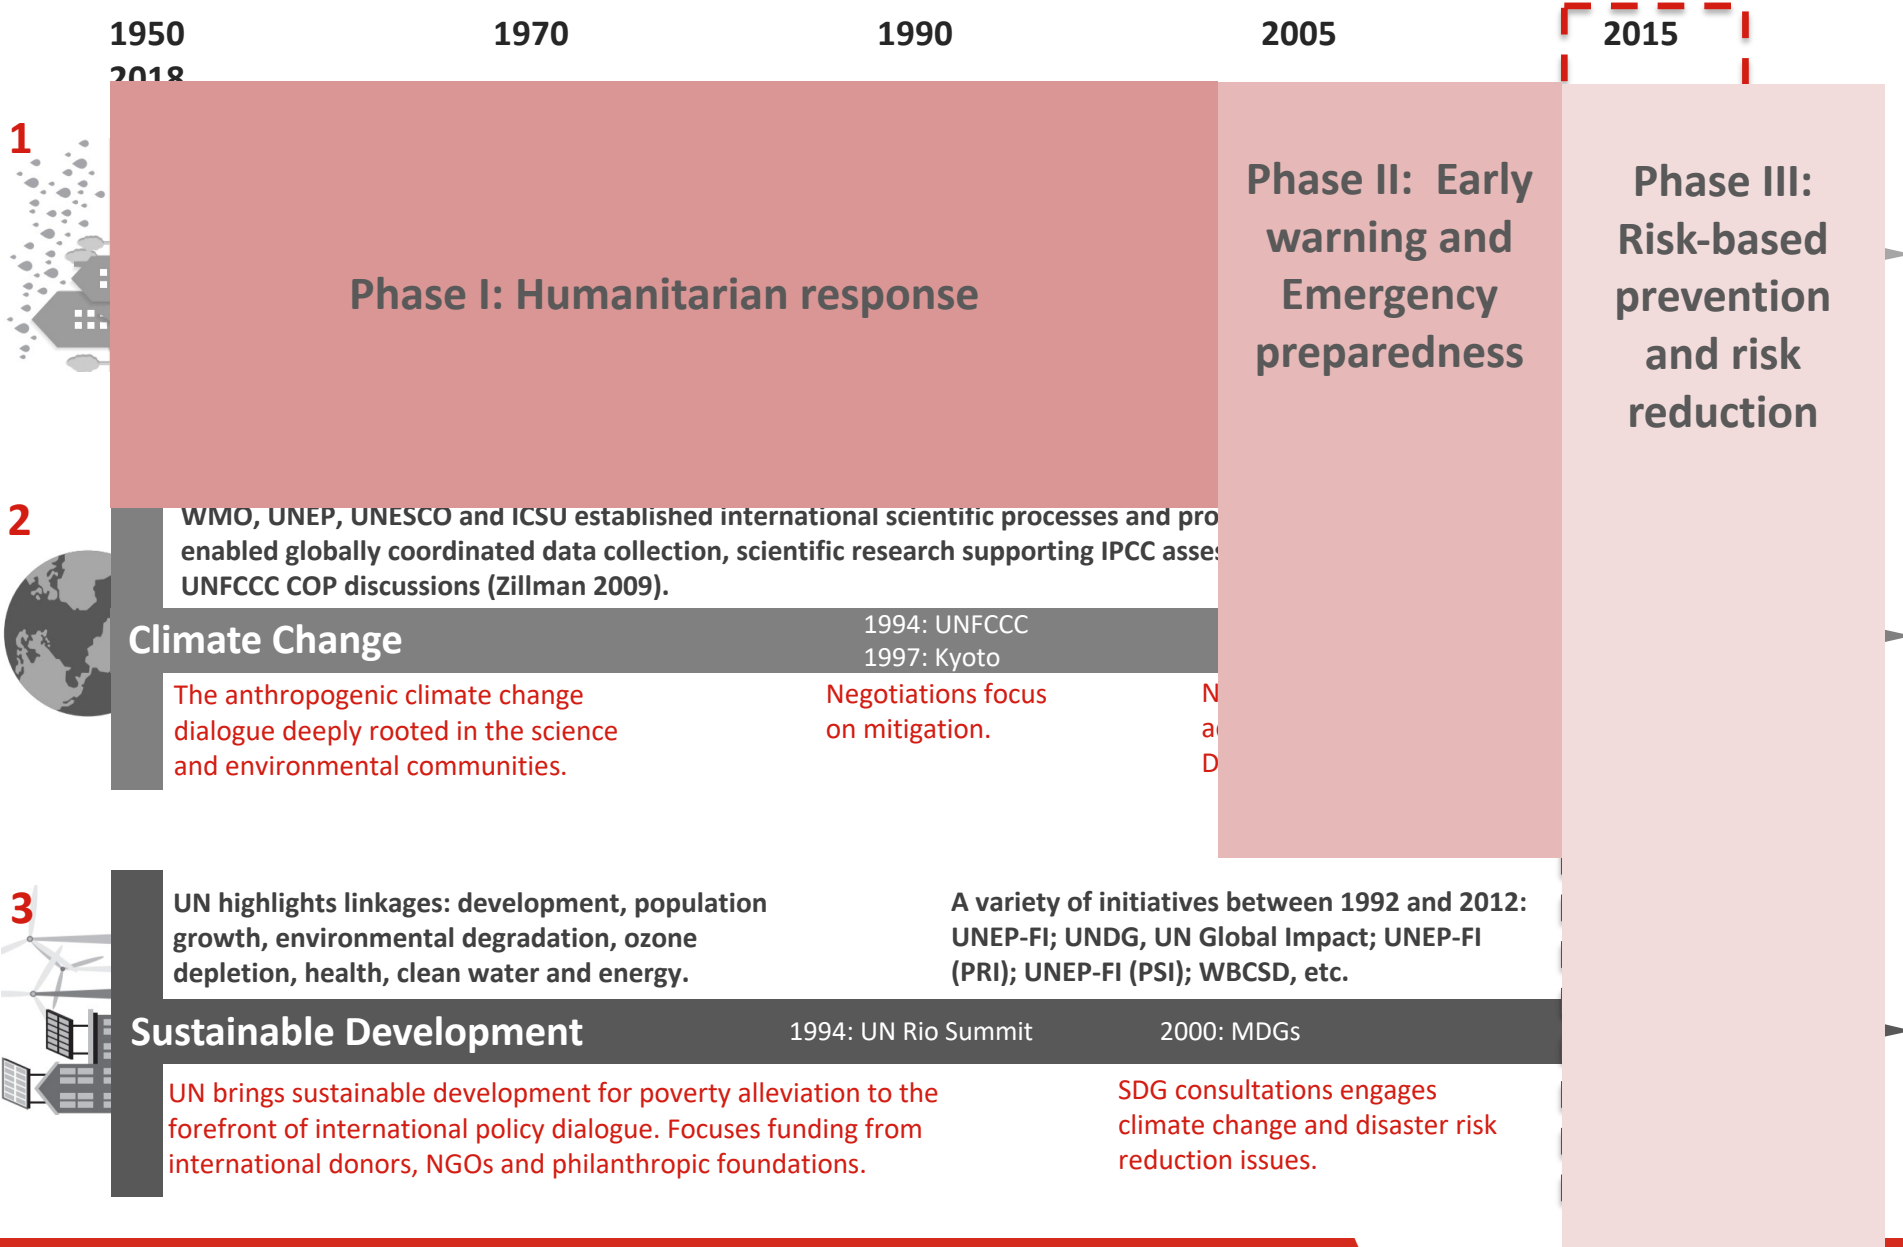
1950 1970 1990 2005 2015

2018

1

Phase I: Humanitarian response

Phase II: Early warning and Emergency preparedness

Phase III: Risk-based prevention and risk reduction

2

WMO, UNEP, UNESCO and ICSU established international scientific processes and pro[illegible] enabled globally coordinated data collection, scientific research supporting IPCC asse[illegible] UNFCCC COP discussions (Zillman 2009).

Climate Change

1994: UNFCCC
1997: Kyoto

The anthropogenic climate change dialogue deeply rooted in the science and environmental communities.

Negotiations focus on mitigation.

N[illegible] a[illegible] D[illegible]

3

UN highlights linkages: development, population growth, environmental degradation, ozone depletion, health, clean water and energy.

A variety of initiatives between 1992 and 2012: UNEP-FI; UNDG, UN Global Impact; UNEP-FI (PRI); UNEP-FI (PSI); WBCSD, etc.

Sustainable Development

1994: UN Rio Summit

2000: MDGs

UN brings sustainable development for poverty alleviation to the forefront of international policy dialogue. Focuses funding from international donors, NGOs and philanthropic foundations.

SDG consultations engages climate change and disaster risk reduction issues.